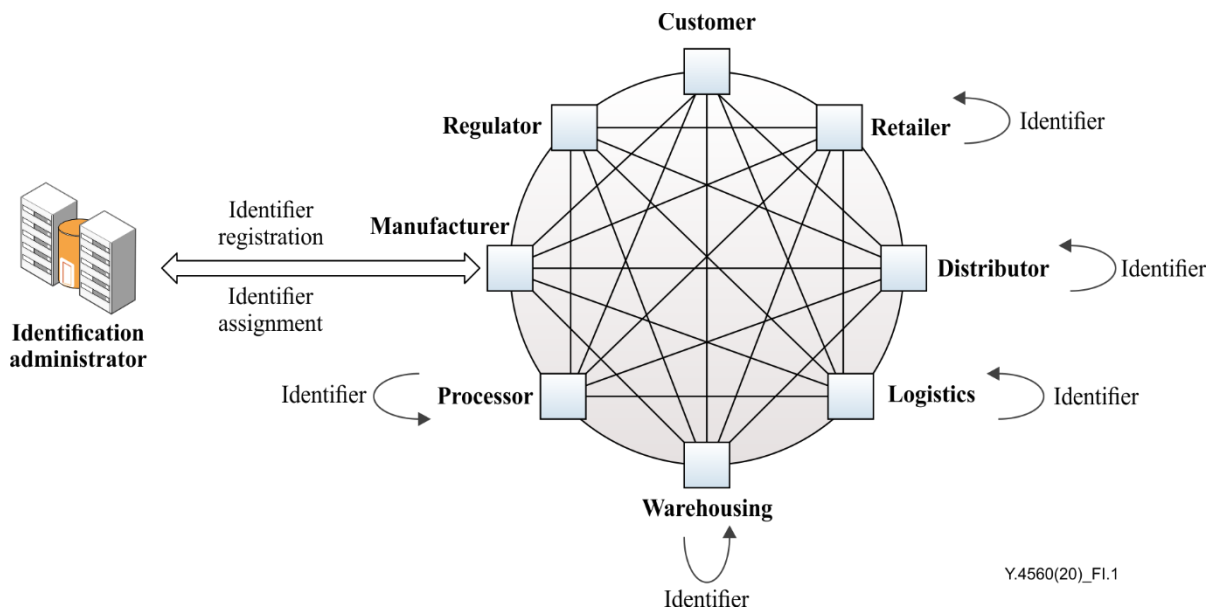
Customer

Regulator

Retailer

Identifier

Identifier registration

Manufacturer

Distributor

Identifier

Identifier assignment

Identification administrator

Identifier

Processor

Logistics

Identifier

Warehousing

Identifier

Y.4560(20)_FI.1